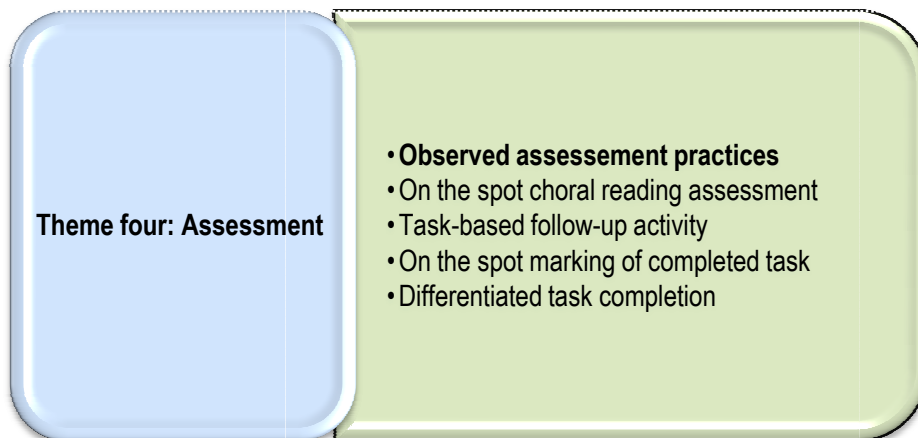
Theme four: Assessment

• **Observed assessement practices**
• On the spot choral reading assessment
• Task-based follow-up activity
• On the spot marking of completed task
• Differentiated task completion